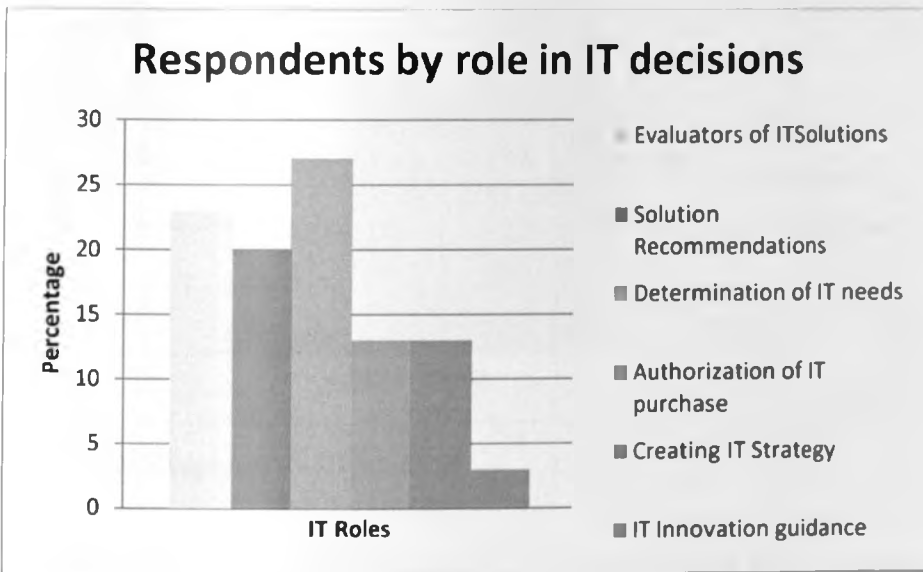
Respondents by role in IT decisions

30
25
20
15
10
5
0

Percentage

IT Roles

Evaluators of ITSolutions
Solution Recommendations
Determination of IT needs
Authorization of IT purchase
Creating IT Strategy
IT Innovation guidance